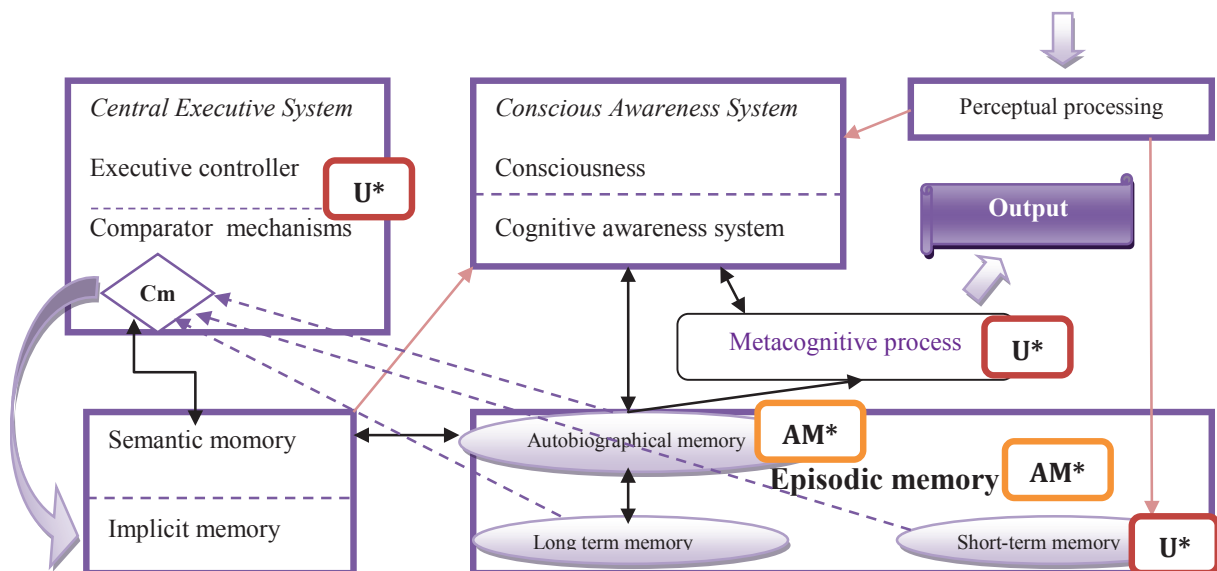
Central Executive System

Executive controller

U*

Comparator mechanisms

Cm

Conscious Awareness System

Consciousness

Cognitive awareness system

Perceptual processing

Output

Metacognitive process

U*

Semantic memory

Implicit memory

Autobiographical memory

AM*

Episodic memory

AM*

Long term memory

Short-term memory

U*